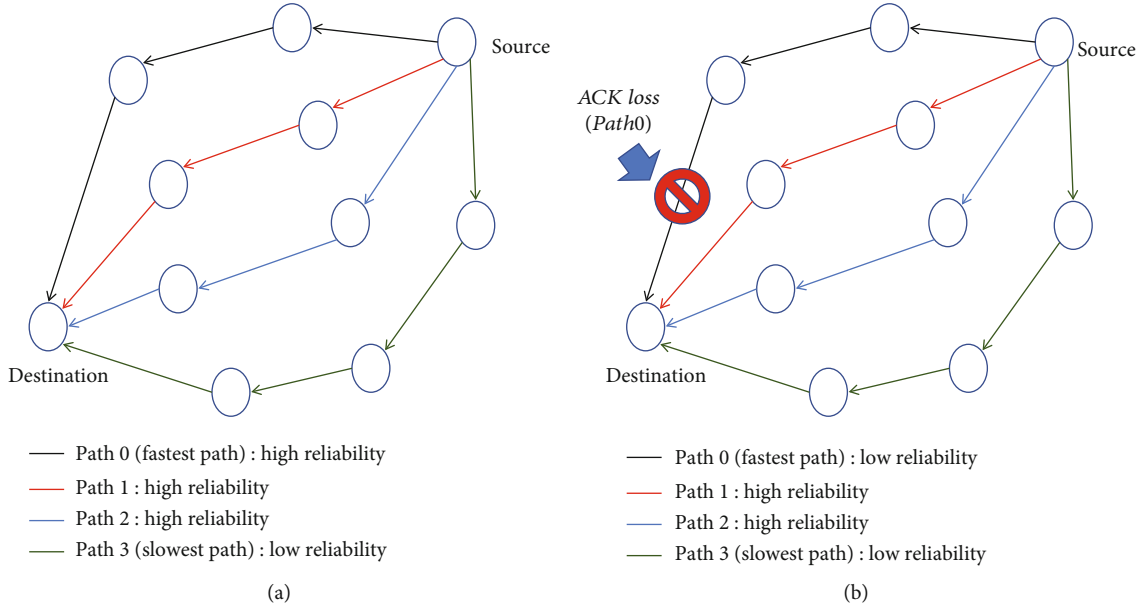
Source

Destination

Path 0 (fastest path) : high reliability
Path 1 : high reliability
Path 2 : high reliability
Path 3 (slowest path) : low reliability

(a)

ACK loss
(Path0)

Source

Destination

Path 0 (fastest path) : low reliability
Path 1 : high reliability
Path 2 : high reliability
Path 3 (slowest path) : low reliability

(b)